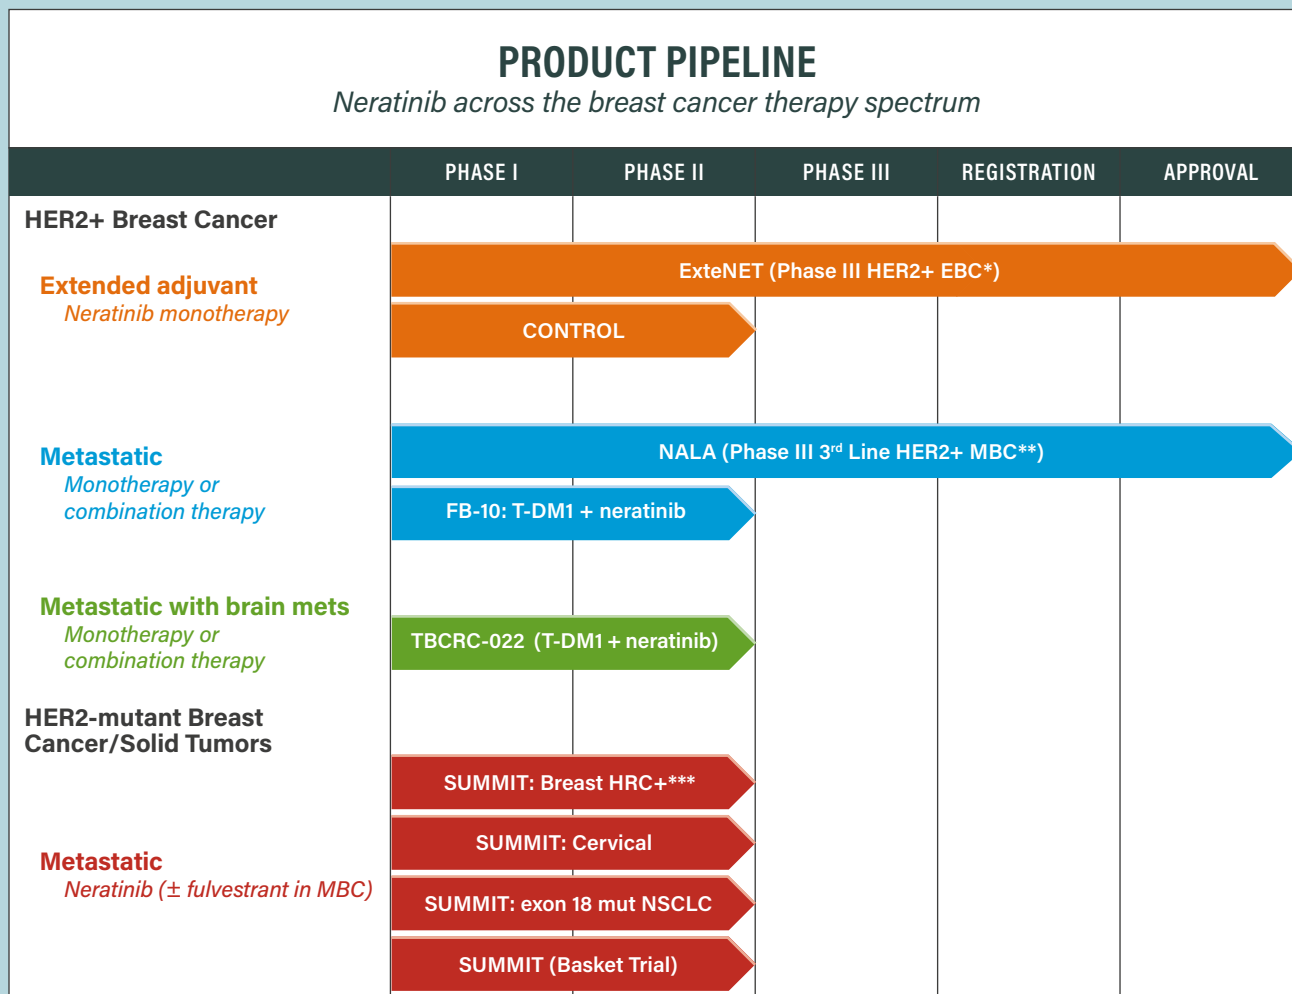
PRODUCT PIPELINE

Neratinib across the breast cancer therapy spectrum

| | PHASE I | PHASE II | PHASE III | REGISTRATION | APPROVAL |
|---|---|---|---|---|---|

HER2+ Breast Cancer

Extended adjuvant
Neratinib monotherapy

ExteNET (Phase III HER2+ EBC*)

CONTROL

Metastatic
Monotherapy or combination therapy

NALA (Phase III 3rd Line HER2+ MBC**)

FB-10: T-DM1 + neratinib

Metastatic with brain mets
Monotherapy or combination therapy

TBCRC-022 (T-DM1 + neratinib)

HER2-mutant Breast Cancer/Solid Tumors

SUMMIT: Breast HRC+***

Metastatic
Neratinib (± fulvestrant in MBC)

SUMMIT: Cervical

SUMMIT: exon 18 mut NSCLC

SUMMIT (Basket Trial)